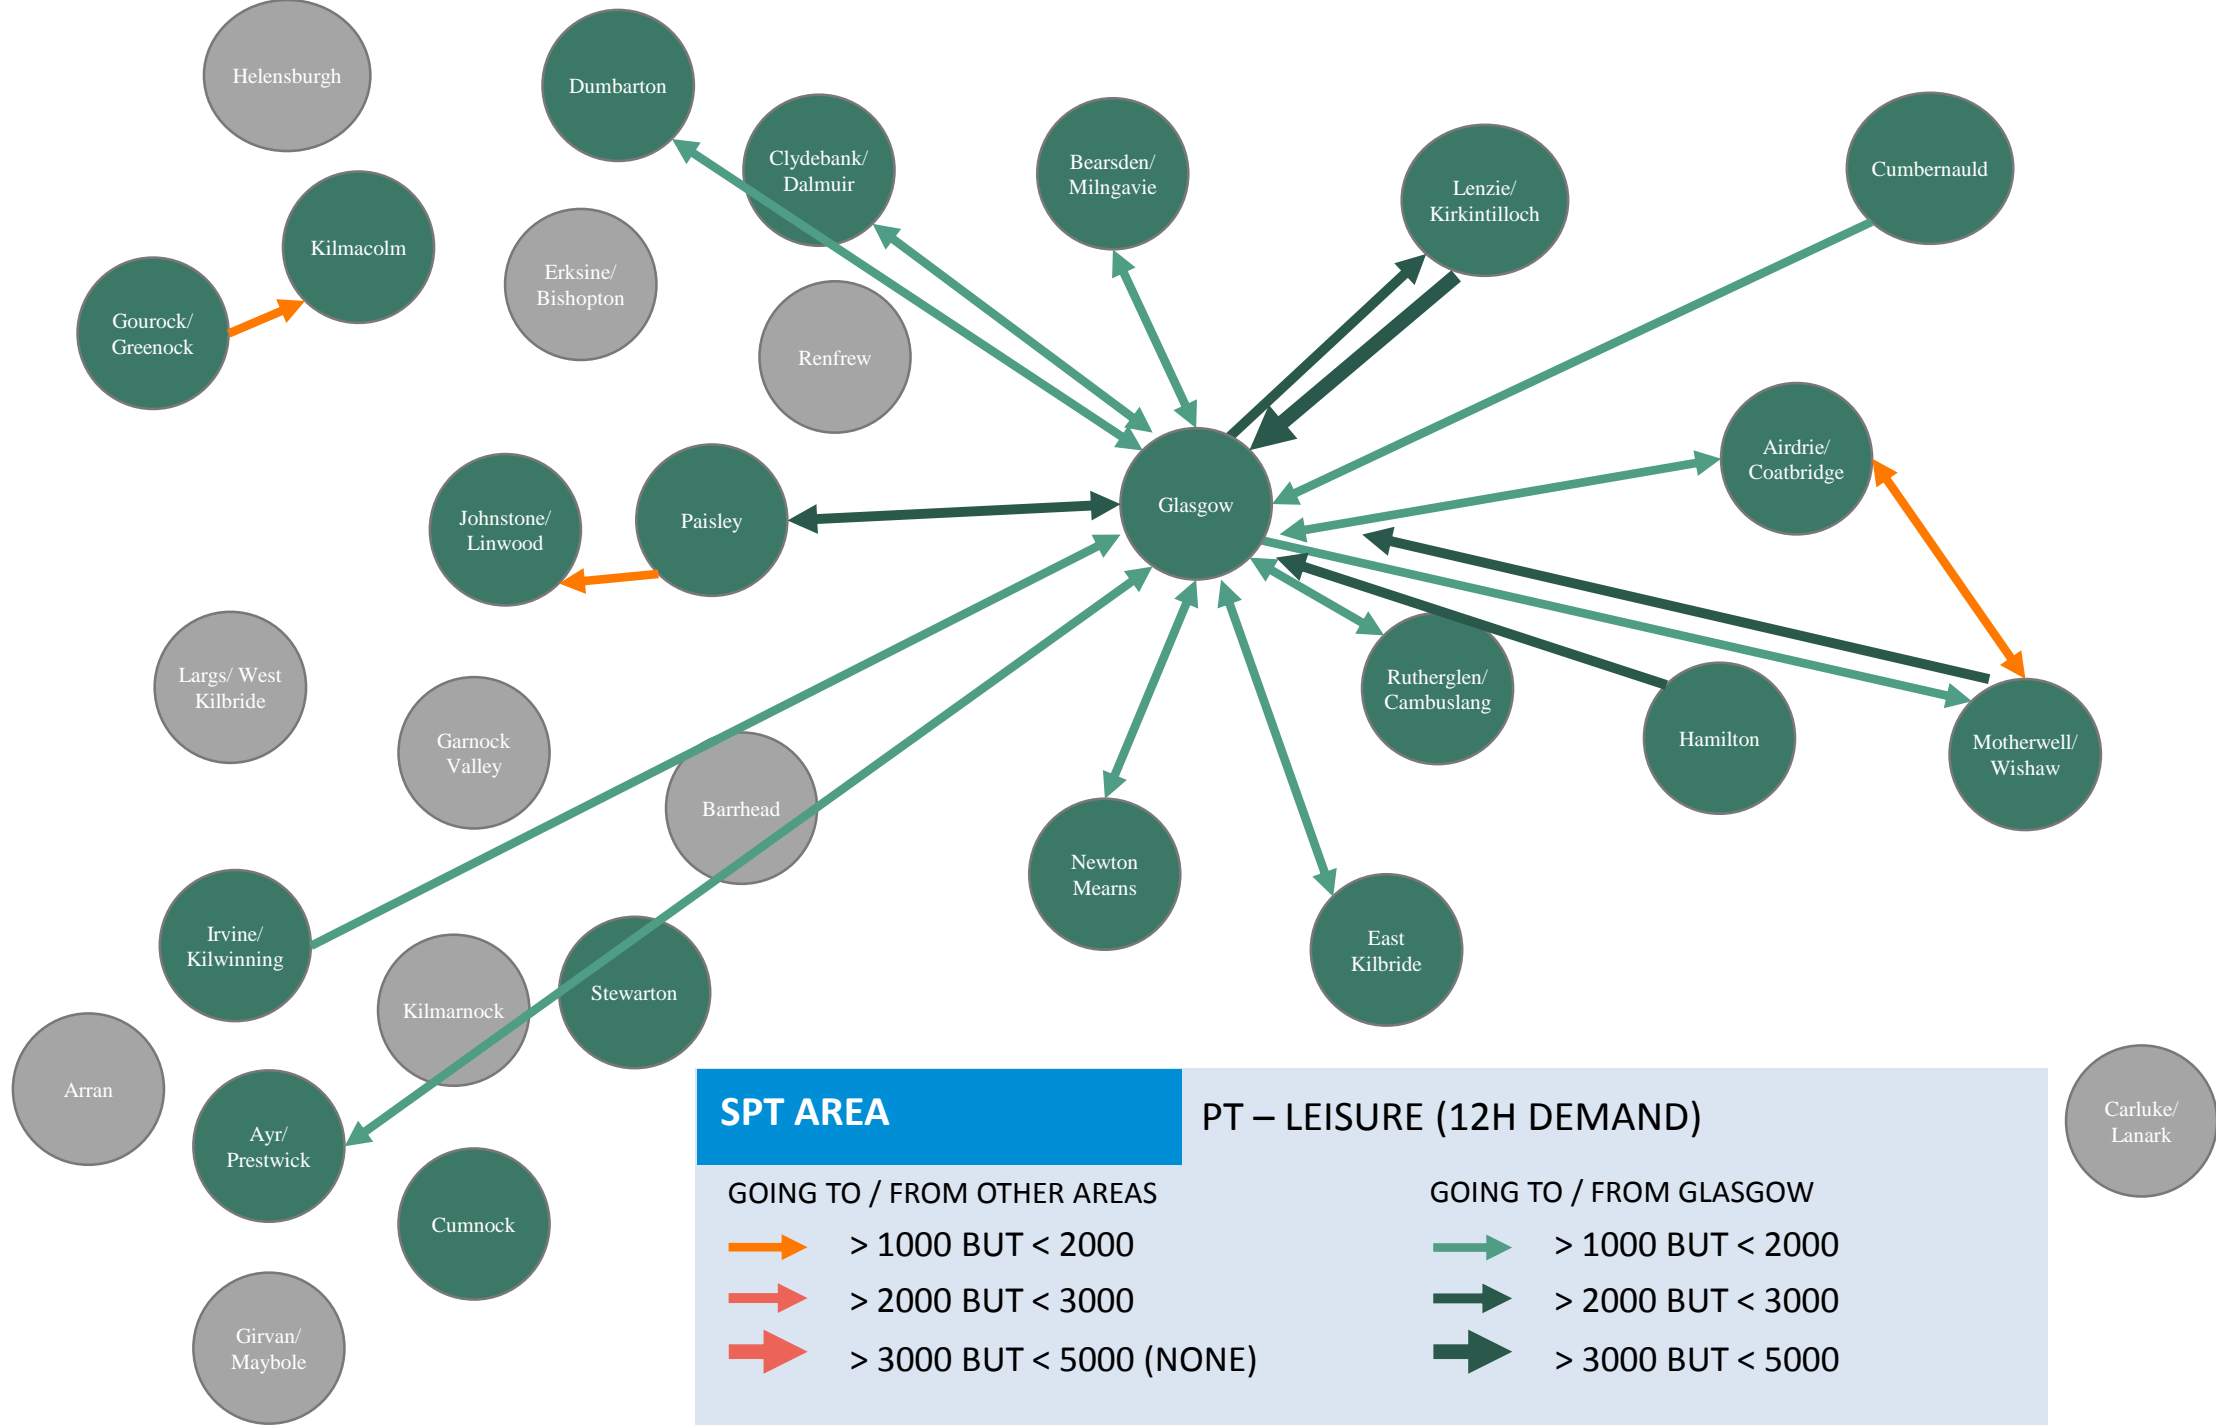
Helensburgh

Dumbarton

Clydebank/ Dalmuir

Bearsden/ Milngavie

Lenzie/ Kirkintilloch

Cumbernauld

Kilmacolm

Gourock/ Greenock

Erksine/ Bishopton

Renfrew

Glasgow

Airdrie/ Coatbridge

Johnstone/ Linwood

Paisley

Largs/ West Kilbride

Garnock Valley

Barrhead

Rutherglen/ Cambuslang

Hamilton

Motherwell/ Wishaw

Newton Mearns

East Kilbride

Irvine/ Kilwinning

Kilmarnock

Stewarton

Arran

Ayr/ Prestwick

Cumnock

Girvan/ Maybole

Carluke/ Lanark

SPT AREA

PT – LEISURE (12H DEMAND)

GOING TO / FROM OTHER AREAS

> 1000 BUT < 2000

> 2000 BUT < 3000

> 3000 BUT < 5000 (NONE)

GOING TO / FROM GLASGOW

> 1000 BUT < 2000

> 2000 BUT < 3000

> 3000 BUT < 5000